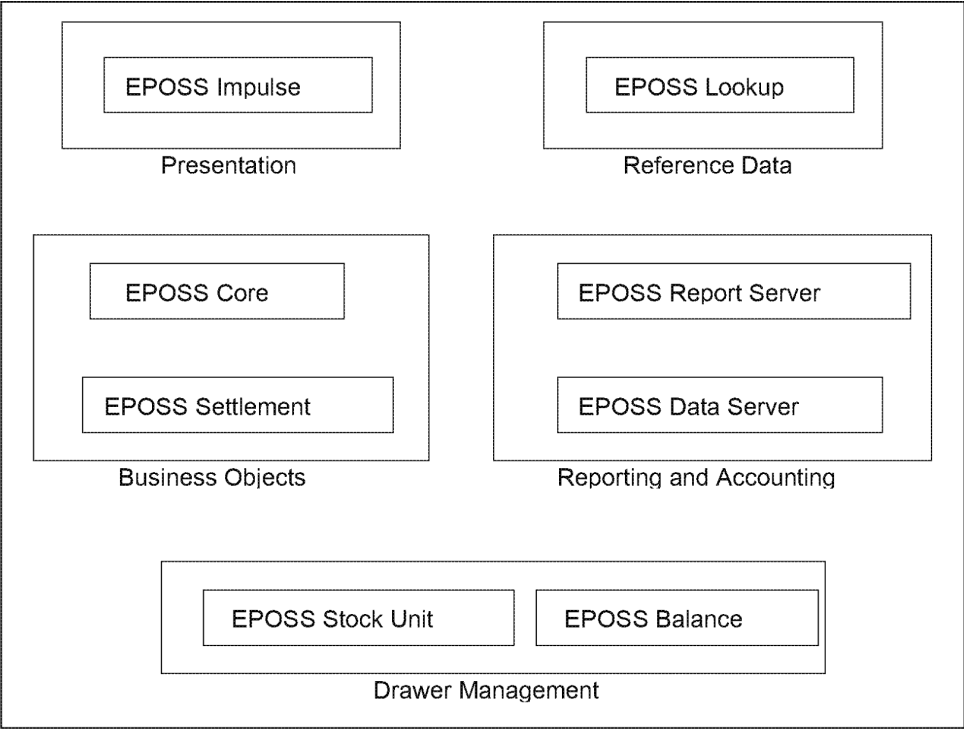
EPOSS Impulse

Presentation

EPOSS Lookup

Reference Data

EPOSS Core

EPOSS Settlement

Business Objects

EPOSS Report Server

EPOSS Data Server

Reporting and Accounting

EPOSS Stock Unit

EPOSS Balance

Drawer Management